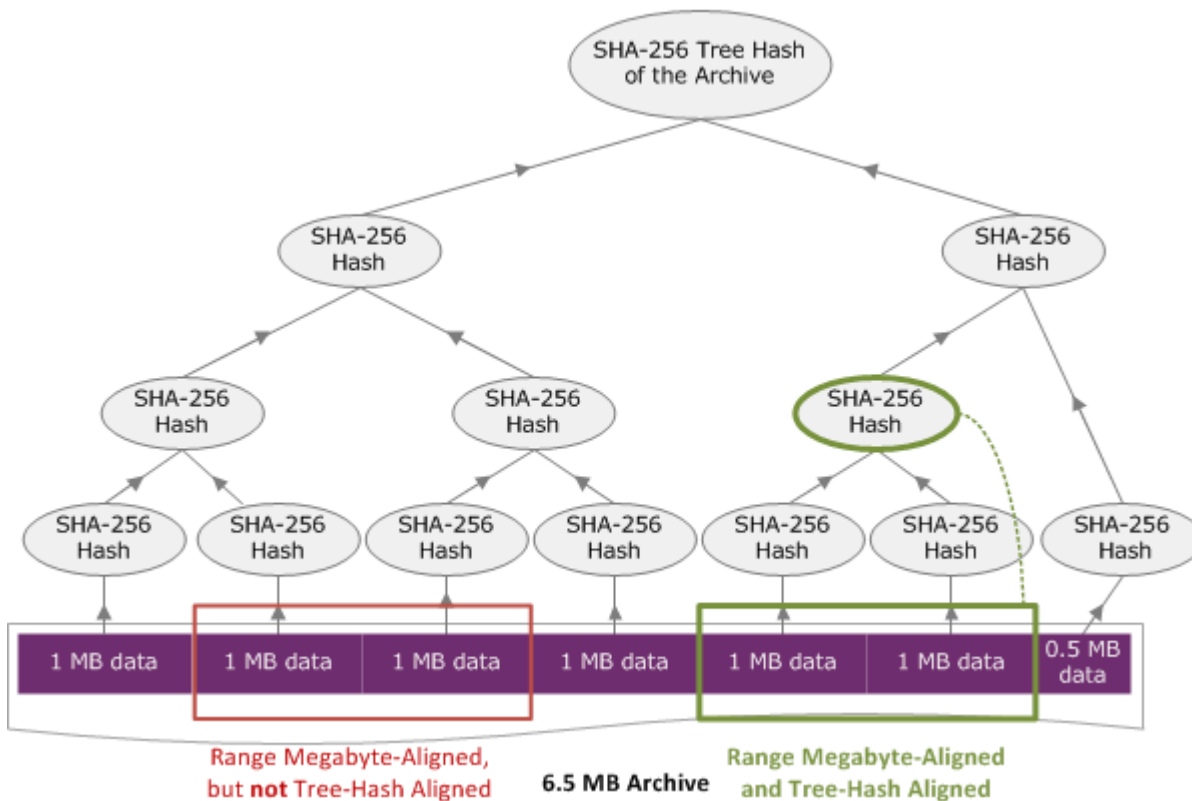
SHA-256 Tree Hash of the Archive

SHA-256 Hash

SHA-256 Hash

SHA-256 Hash

SHA-256 Hash

SHA-256 Hash

SHA-256 Hash

SHA-256 Hash

SHA-256 Hash

SHA-256 Hash

SHA-256 Hash

SHA-256 Hash

SHA-256 Hash

SHA-256 Hash

| 1 MB data | 1 MB data | 1 MB data | 1 MB data | 1 MB data | 1 MB data | 0.5 MB data |
|---|---|---|---|---|---|---|

Range Megabyte-Aligned, but **not** Tree-Hash Aligned

6.5 MB Archive

Range Megabyte-Aligned and Tree-Hash Aligned